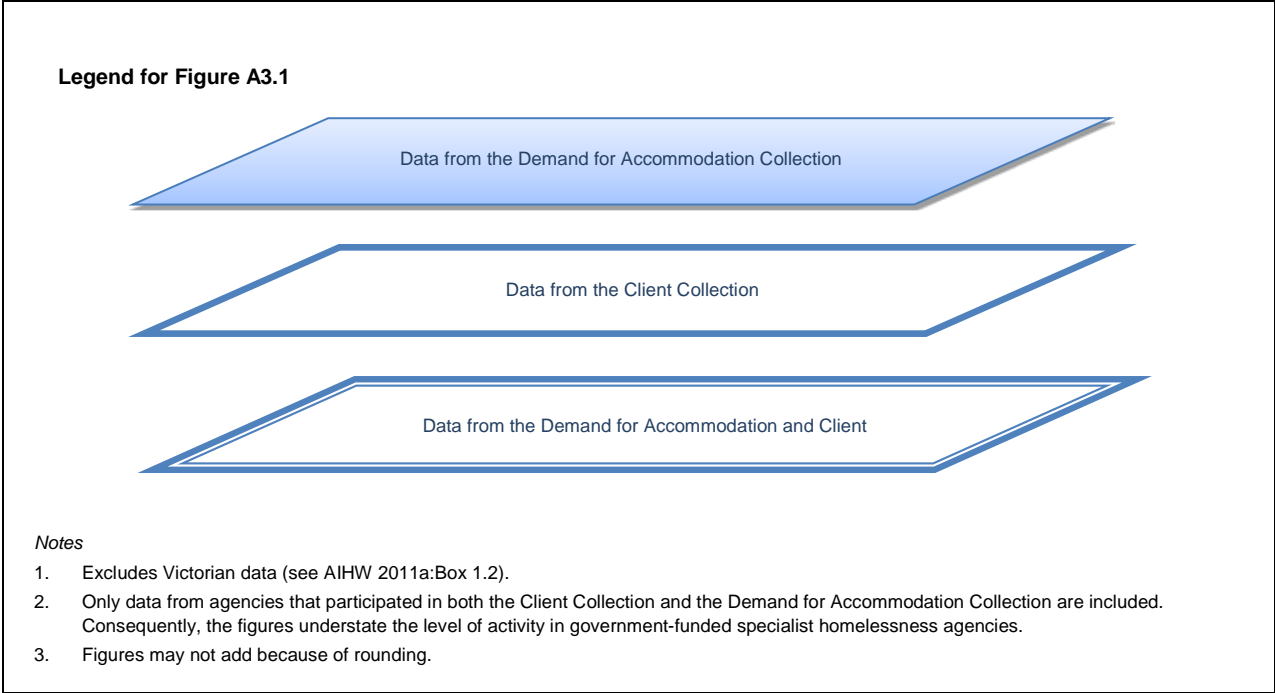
**Legend for Figure A3.1**

Data from the Demand for Accommodation Collection

Data from the Client Collection

Data from the Demand for Accommodation and Client

*Notes*

1. Excludes Victorian data (see AIHW 2011a:Box 1.2).
2. Only data from agencies that participated in both the Client Collection and the Demand for Accommodation Collection are included. Consequently, the figures understate the level of activity in government-funded specialist homelessness agencies.
3. Figures may not add because of rounding.